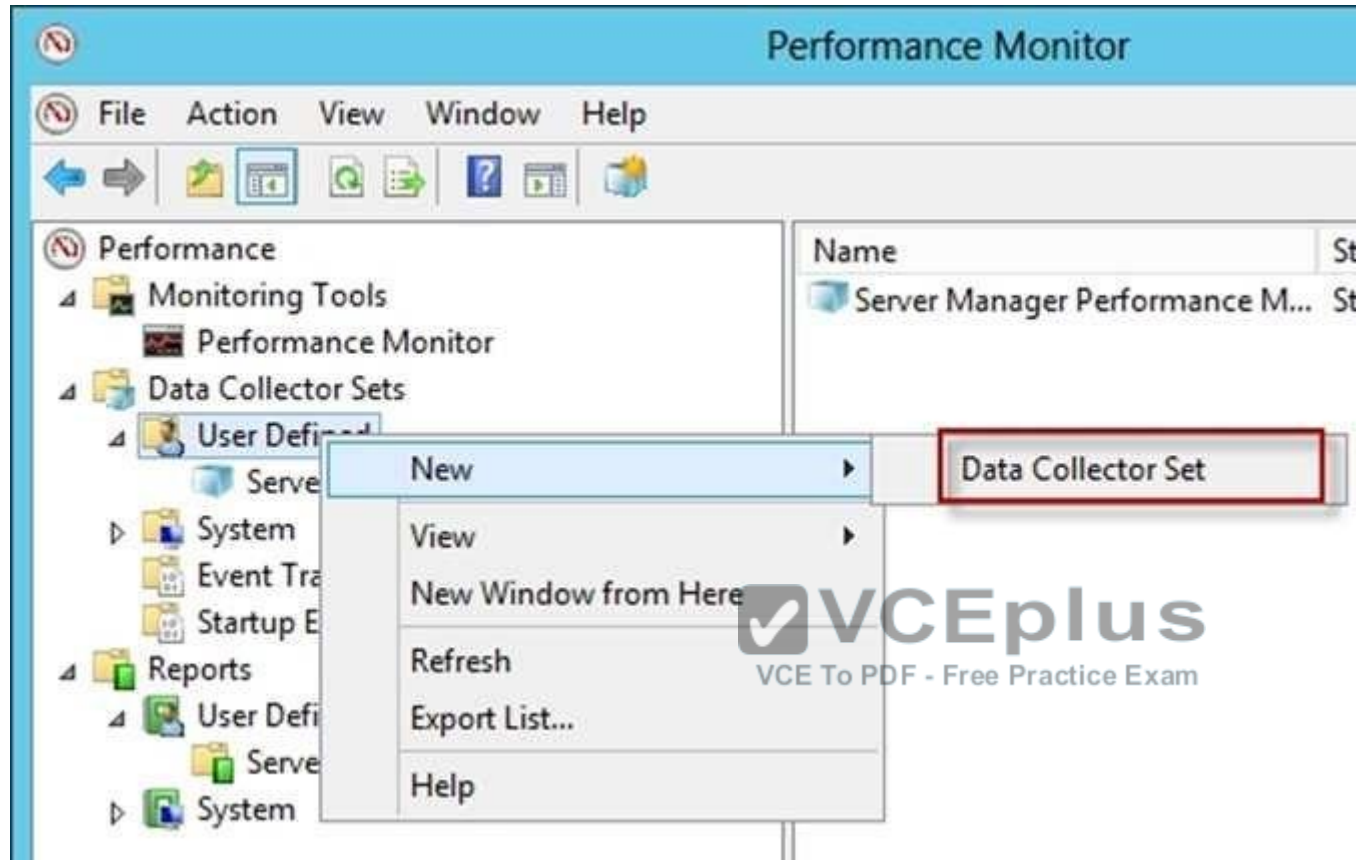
Performance Monitor

File Action View Window Help

Performance
Monitoring Tools
Performance Monitor
Data Collector Sets
User Defi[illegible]
Serve
System
Event Tra
Startup E
Reports
User Defi
Serve
System

Name | St
Server Manager Performance M... St

New
View
New Window from Here
Refresh
Export List...
Help

Data Collector Set

VCEplus
VCE To PDF - Free Practice Exam